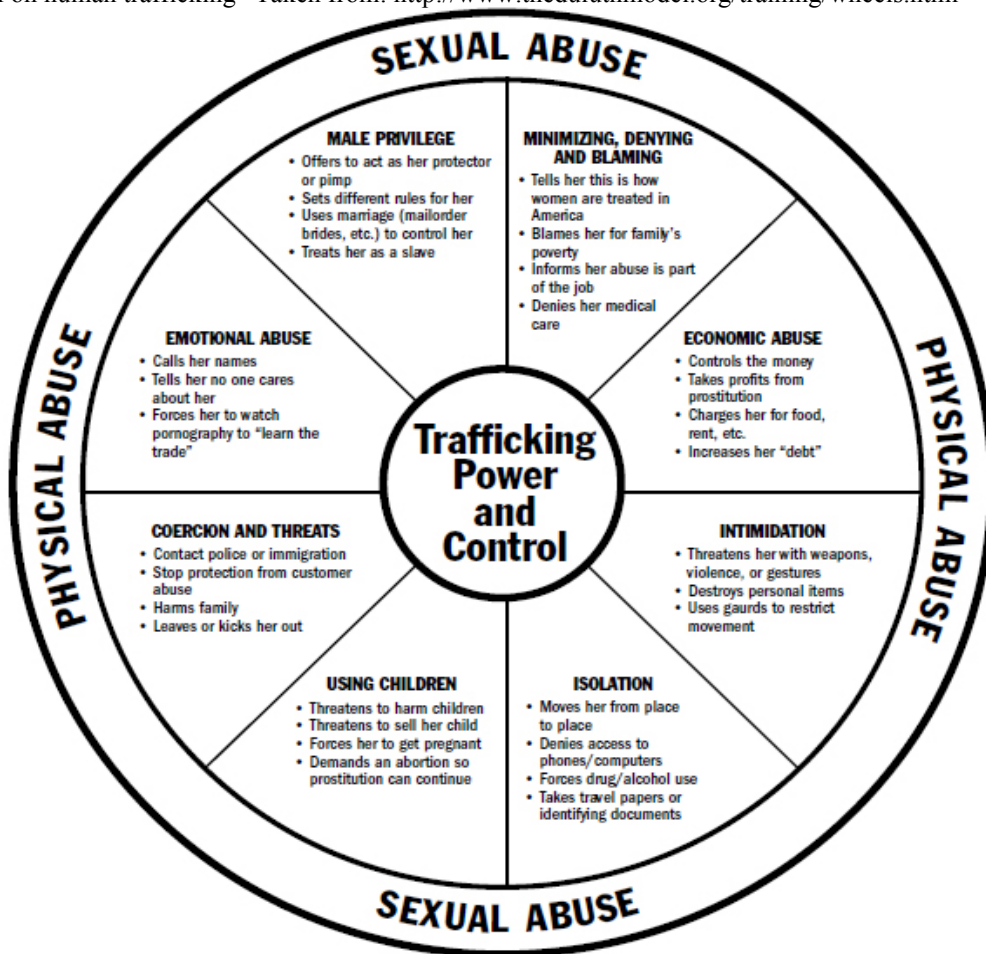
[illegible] on human trafficking - Taken from: http://www.theduluthmodel.org/training/wheels.html

SEXUAL ABUSE

MALE PRIVILEGE
• Offers to act as her protector or pimp
• Sets different rules for her
• Uses marriage (mailorder brides, etc.) to control her
• Treats her as a slave

MINIMIZING, DENYING AND BLAMING
• Tells her this is how women are treated in America
• Blames her for family's poverty
• Informs her abuse is part of the job
• Denies her medical care

PHYSICAL ABUSE

EMOTIONAL ABUSE
• Calls her names
• Tells her no one cares about her
• Forces her to watch pornography to "learn the trade"

Trafficking Power and Control

ECONOMIC ABUSE
• Controls the money
• Takes profits from prostitution
• Charges her for food, rent, etc.
• Increases her "debt"

PHYSICAL ABUSE

COERCION AND THREATS
• Contact police or immigration
• Stop protection from customer abuse
• Harms family
• Leaves or kicks her out

INTIMIDATION
• Threatens her with weapons, violence, or gestures
• Destroys personal items
• Uses gaurds to restrict movement

USING CHILDREN
• Threatens to harm children
• Threatens to sell her child
• Forces her to get pregnant
• Demands an abortion so prostitution can continue

ISOLATION
• Moves her from place to place
• Denies access to phones/computers
• Forces drug/alcohol use
• Takes travel papers or identifying documents

SEXUAL ABUSE